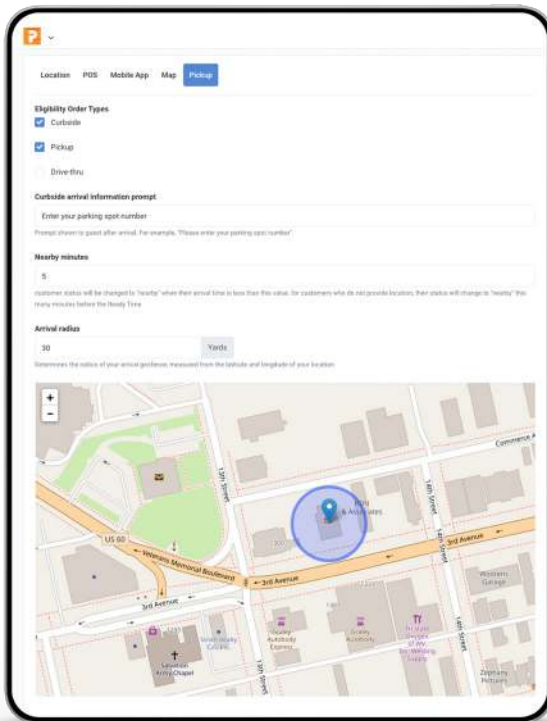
Location POS Mobile App Map Pickup

Eligibility Order Types

Curbside

Pickup

Drive-thru

Curbside arrival information prompt

Enter your parking spot number

Prompt shown to guest after arrival. For example, "Please enter your parking spot number"

Nearby minutes

5

customer status will be changed to "nearby" when their arrival time is less than this value. for customers who do not provide location, their status will change to "nearby" this many minutes before the Ready Time

Arrival radius

30

Yards

Determines the radius of your arrival geofence, measured from the latitude and longitude of your location.

+

-

Commerce A

13th Street

14th Street

& Associates

US 60

Veterans Memorial Boulevard

3rd Avenue

3rd Avenue

3rd Avenue

14th Street

13th Street

Salvation Army Chapel

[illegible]

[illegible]